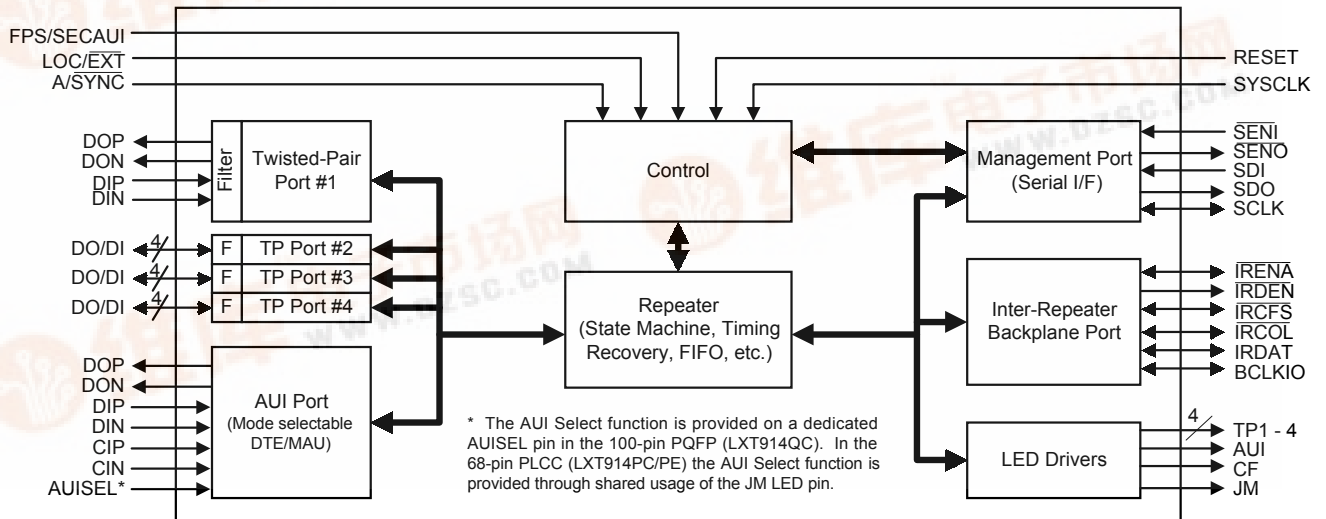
FPS/SECAUI
LOC/$\overline{EXT}$
A/$\overline{SYNC}$

RESET
SYSCLK

DOP
DON
DIP
DIN

Filter

Twisted-Pair Port #1

Control

Management Port (Serial I/F)

$\overline{SENI}$
$\overline{SENO}$
SDI
SDO
SCLK

DO/DI 4
F
TP Port #2
DO/DI 4
F
TP Port #3
DO/DI 4
F
TP Port #4

Repeater (State Machine, Timing Recovery, FIFO, etc.)

Inter-Repeater Backplane Port

$\overline{IRENA}$
$\overline{IRDEN}$
$\overline{IRCFS}$
$\overline{IRCOL}$
IRDAT
BCLKIO

DOP
DON
DIP
DIN
CIP
CIN
AUISEL*

AUI Port (Mode selectable DTE/MAU)

* The AUI Select function is provided on a dedicated AUISEL pin in the 100-pin PQFP (LXT914QC). In the 68-pin PLCC (LXT914PC/PE) the AUI Select function is provided through shared usage of the JM LED pin.

LED Drivers

4
TP1 - 4
AUI
CF
JM